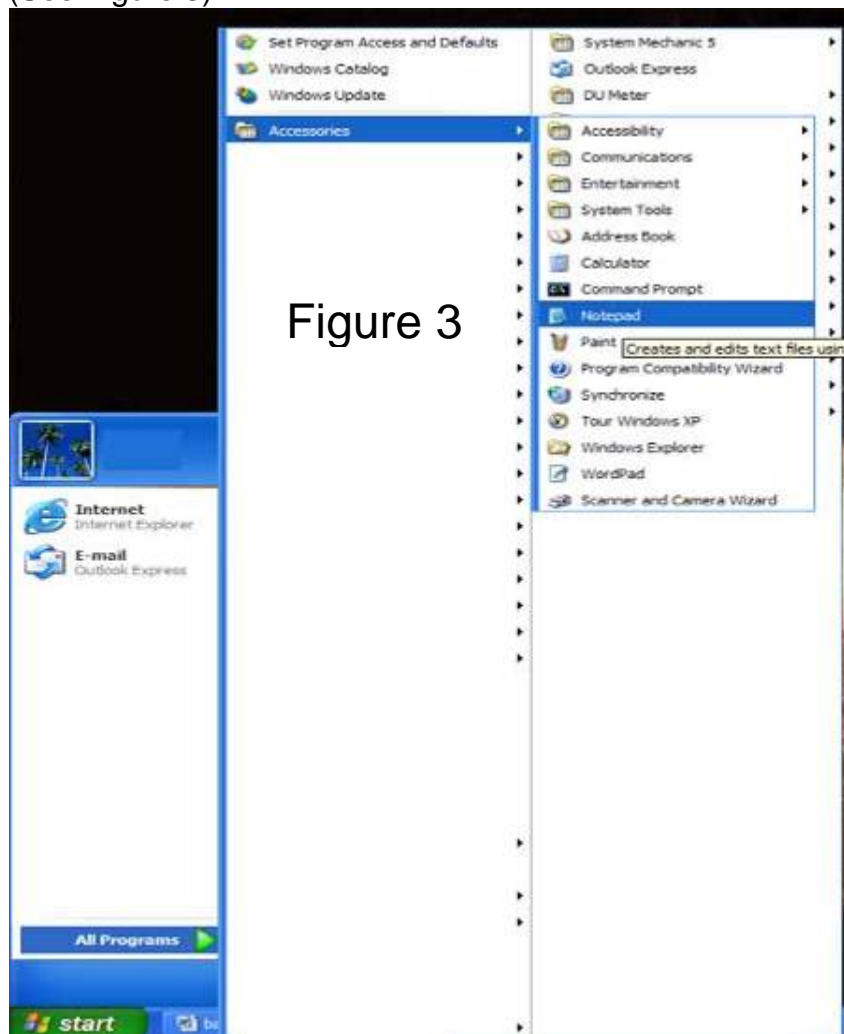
(See Figure 3)

Set Program Access and Defaults
Windows Catalog
Windows Update
Accessories

System Mechanic 5
Outlook Express
DU Meter

Accessibility
Communications
Entertainment
System Tools
Address Book
Calculator
Command Prompt
Notepad
Paint
Creates and edits text files usin
Program Compatibility Wizard
Synchronize
Tour Windows XP
Windows Explorer
WordPad
Scanner and Camera Wizard

Figure 3

Internet
Internet Explorer
E-mail
Outlook Express

All Programs

start